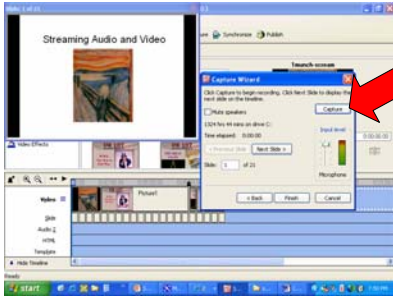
Slide 1 of 21

Streaming Audio and Video

Synchronize Publish

Tmunch-scream

Capture Wizard

Click Capture to begin recording. Click Next Slide to display the next slide on the timeline.

Capture

Mute speakers

1324 hrs 44 mins on drive C:

Time elapsed: 0:00:00

Input level

< Previous Slide Next Slide >

Slide: 1 of 21

Microphone

< Back Finish Cancel

Video Effects

Picture1

Video

Slide

Audio 1

HTML

Template

Hide Timeline

Ready

start